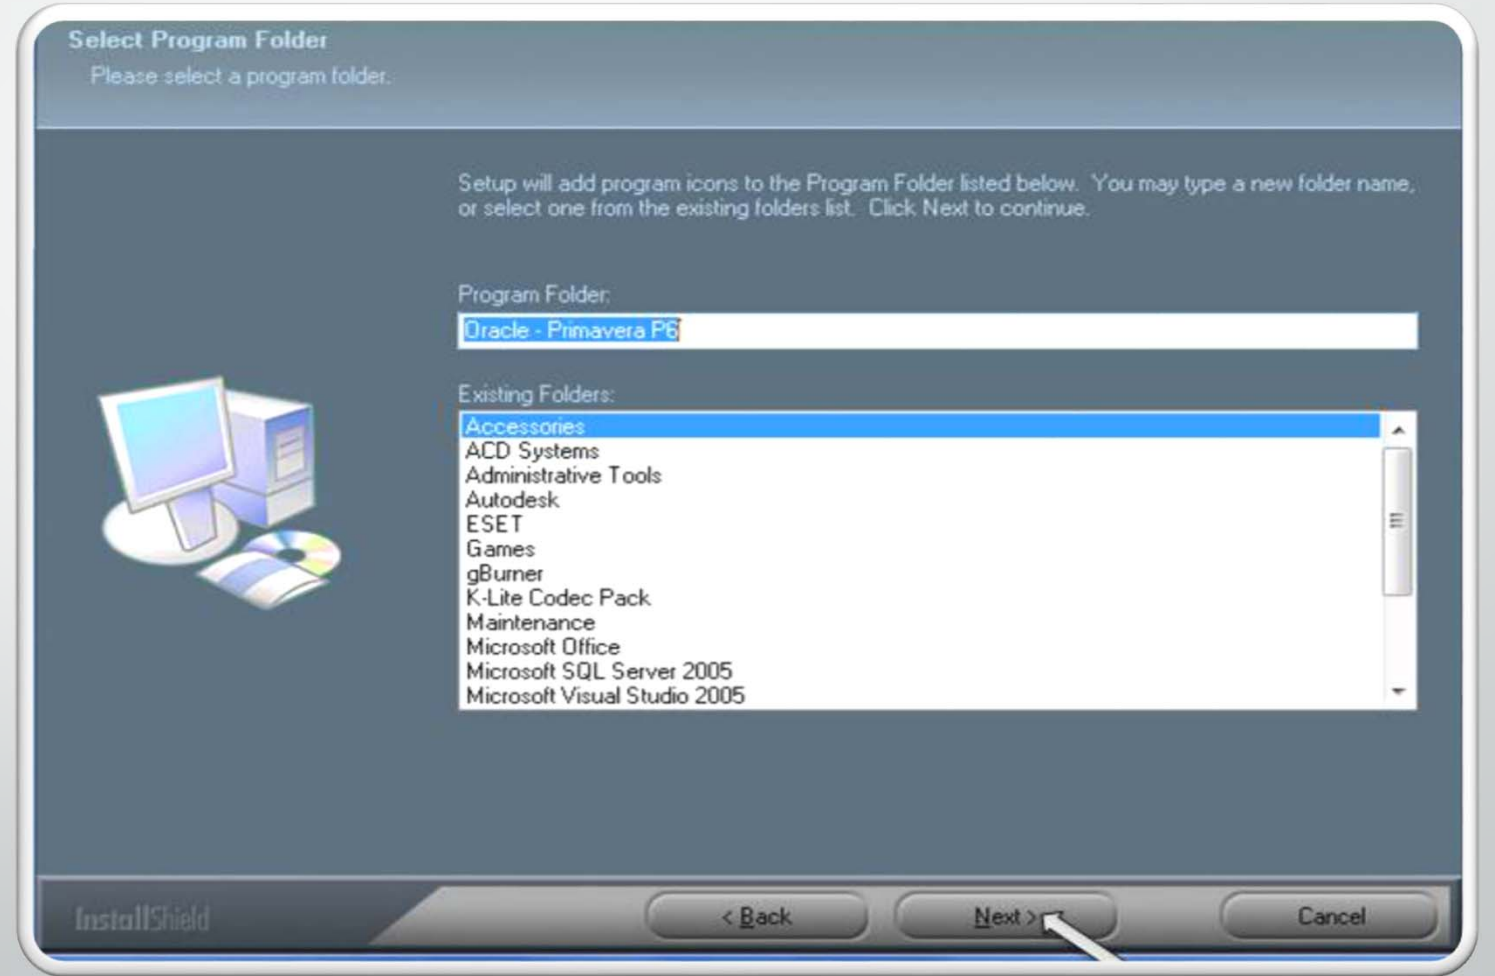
Select Program Folder
Please select a program folder.

Setup will add program icons to the Program Folder listed below. You may type a new folder name, or select one from the existing folders list. Click Next to continue.

Program Folder:
Oracle - Primavera P6

Existing Folders:
Accessories
ACD Systems
Administrative Tools
Autodesk
ESET
Games
gBurner
K-Lite Codec Pack
Maintenance
Microsoft Office
Microsoft SQL Server 2005
Microsoft Visual Studio 2005

InstallShield
< Back
Next >
Cancel